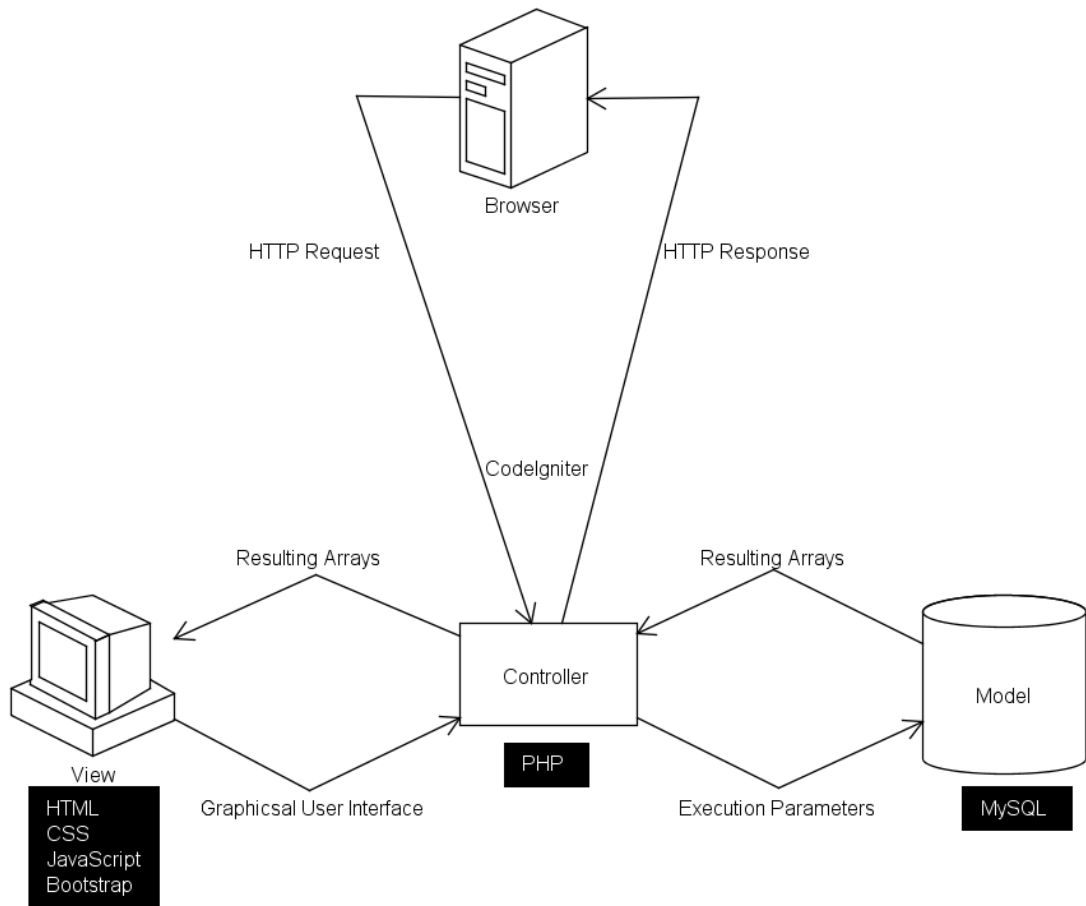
Browser

HTTP Request

HTTP Response

CodeIgniter

Resulting Arrays

Resulting Arrays

Controller

Model

View

PHP

HTML
CSS
JavaScript
Bootstrap

Graphicsal User Interface

Execution Parameters

MySQL